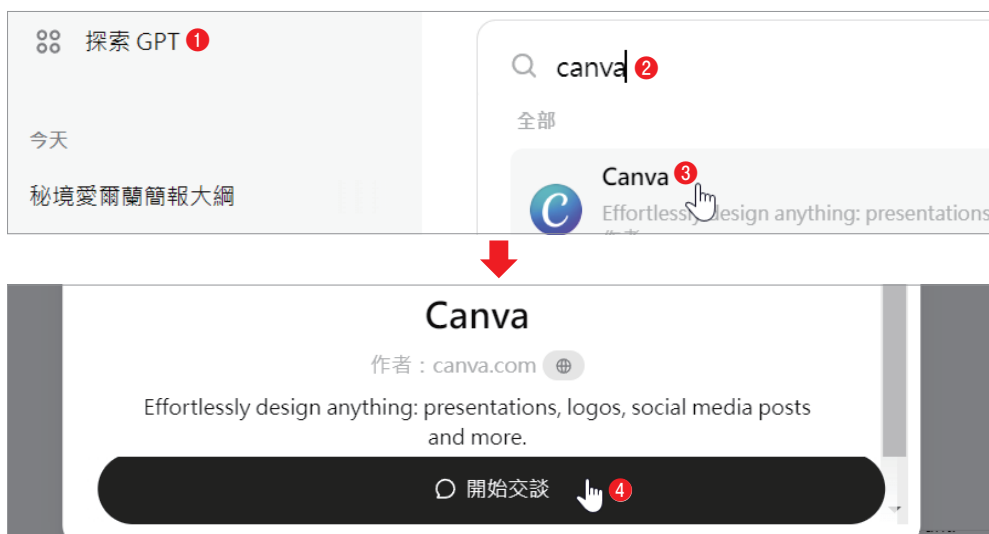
探索 GPT 1

今天

秘境愛爾蘭簡報大綱

canva 2

全部

Canva 3

Effortlessly design anything: presentations

Canva

作者：canva.com

Effortlessly design anything: presentations, logos, social media posts and more.

開始交談 4